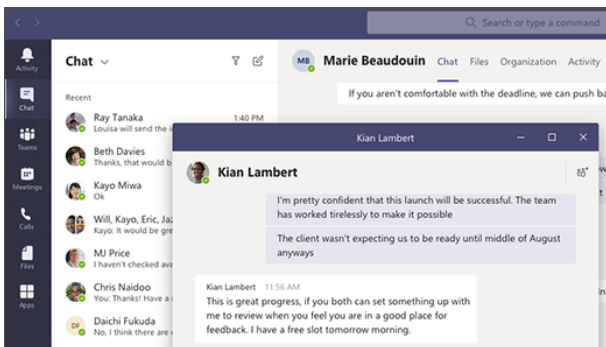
Search or type a command

Activity

Chat

Teams

Meetings

Calls

Files

Apps

Chat

Recent

Ray Tanaka 1:40 PM
Louisa will send the in

Beth Davies
Thanks, that would b

Kayo Miwa
I reserved a conferen

Will, Kayo, Eric, Jaz
Kayo: It would be gre

MJ Price
I haven't checked ava

Chris Naidoo
You: Thanks! Have a

DF Daichi Fukuda
No, I think there are

MB Marie Beaudouin Chat Files Organization Activity

If you aren't comfortable with the deadline, we can push ba

Kian Lambert

Kian Lambert

I'm pretty confident that this launch will be successful. The team has worked tirelessly to make it possible

The client wasn't expecting us to be ready until middle of August anyways

Kian Lambert 11:56 AM
This is great progress, if you both can set something up with me to review when you feel you are in a good place for feedback. I have a free slot tomorrow morning.